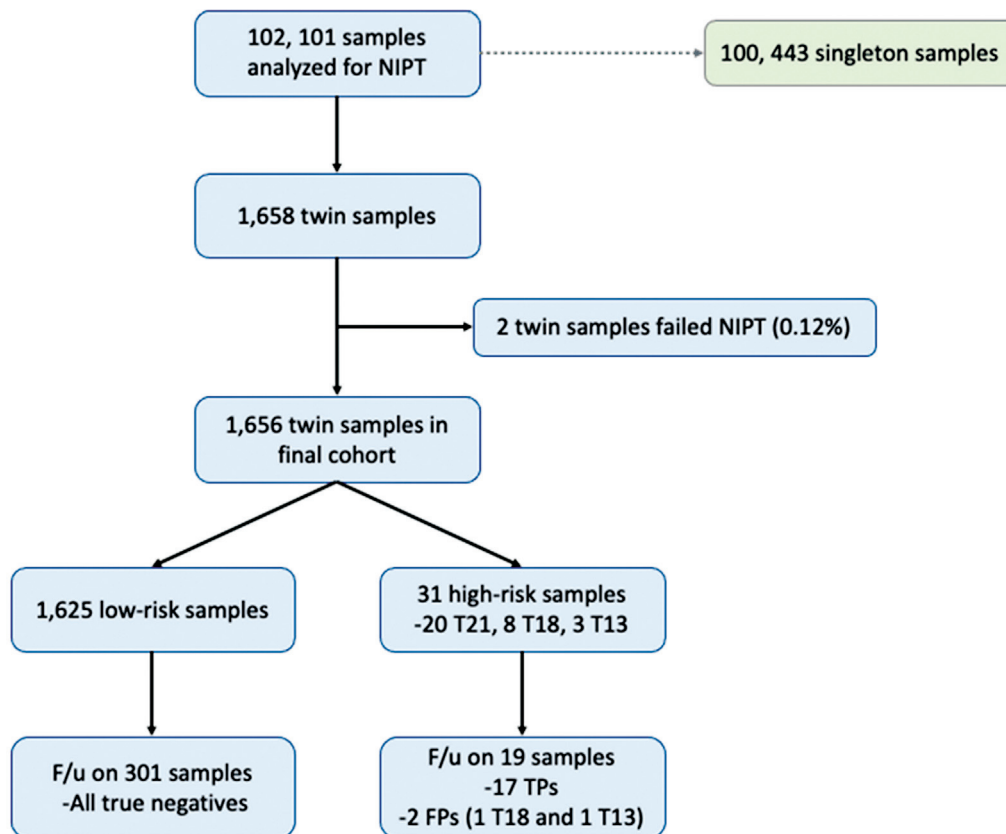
102, 101 samples analyzed for NIPT

100, 443 singleton samples

1,658 twin samples

2 twin samples failed NIPT (0.12%)

1,656 twin samples in final cohort

1,625 low-risk samples

31 high-risk samples
-20 T21, 8 T18, 3 T13

F/u on 301 samples
-All true negatives

F/u on 19 samples
-17 TPs
-2 FPs (1 T18 and 1 T13)